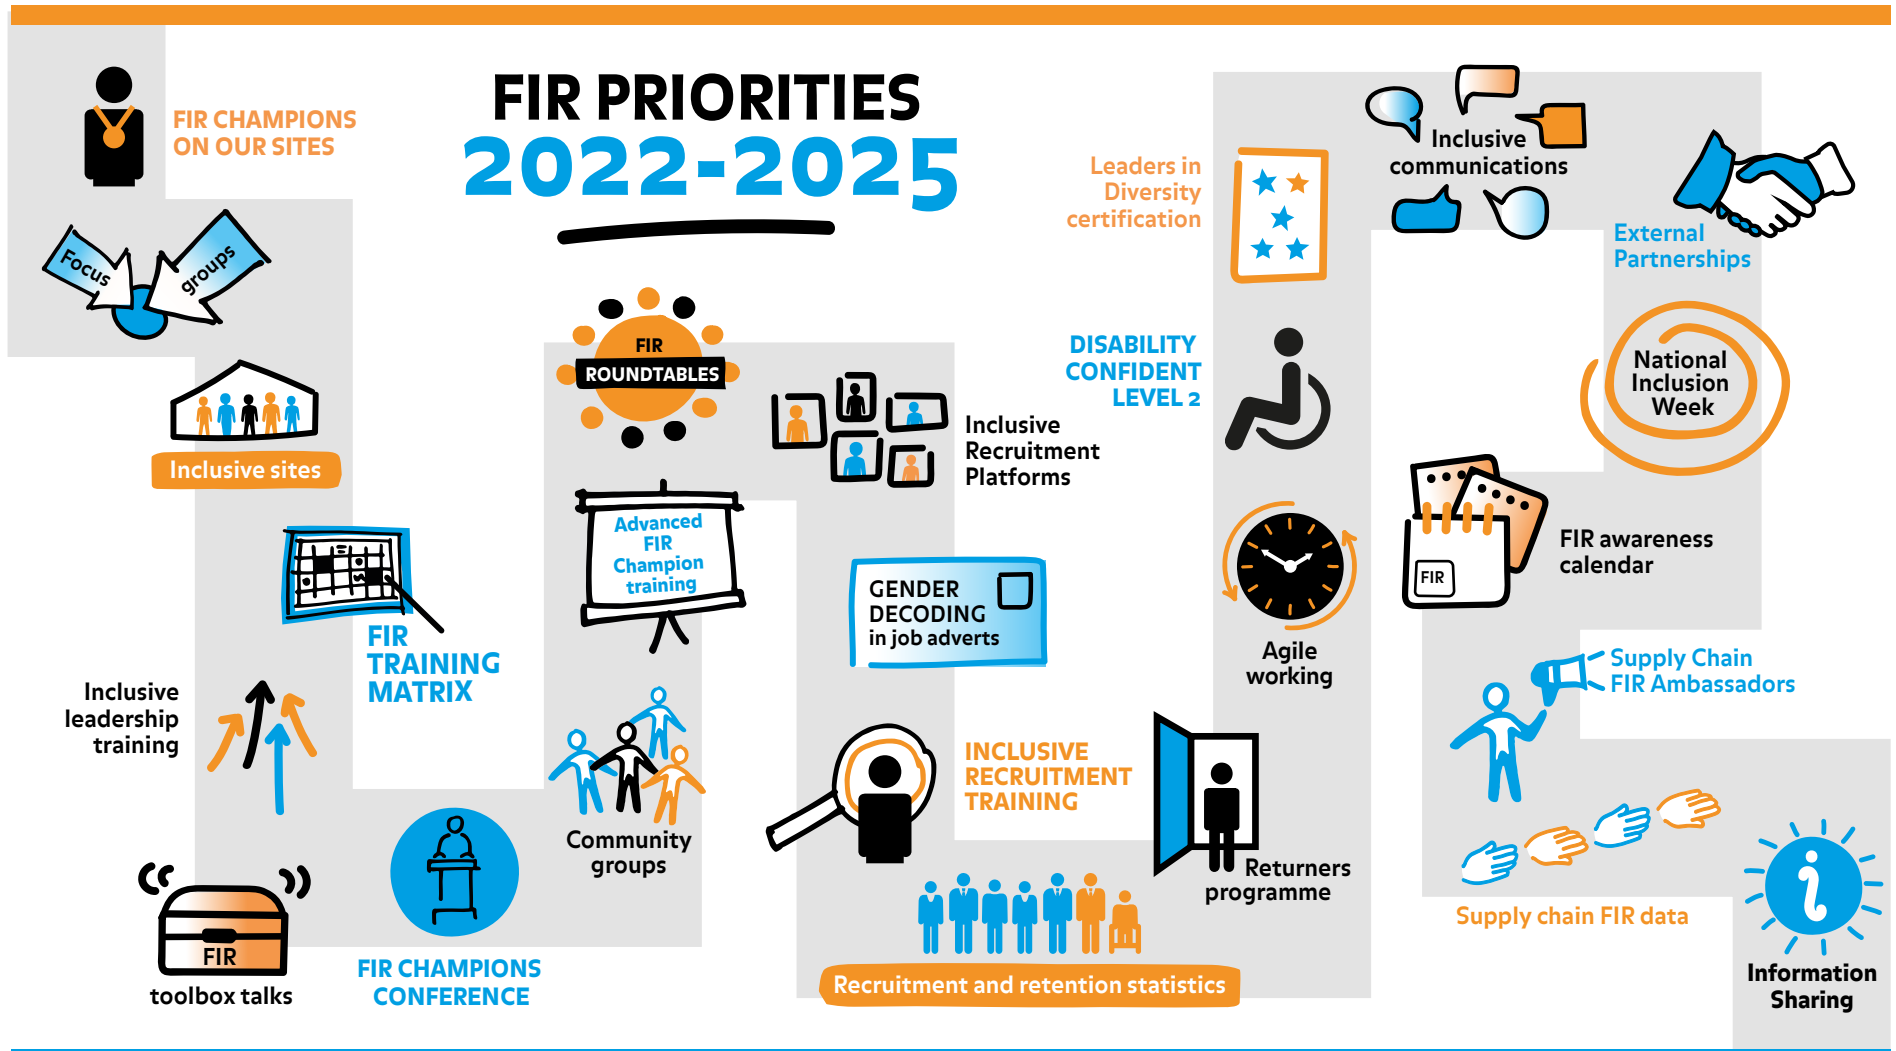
FIR PRIORITIES
2022-2025

FIR CHAMPIONS ON OUR SITES

Focus groups

Inclusive sites

FIR TRAINING MATRIX

Inclusive leadership training

FIR toolbox talks

FIR CHAMPIONS CONFERENCE

FIR ROUNDTABLES

Advanced FIR Champion training

Community groups

Inclusive Recruitment Platforms

GENDER DECODING in job adverts

INCLUSIVE RECRUITMENT TRAINING

Recruitment and retention statistics

Leaders in Diversity certification

DISABILITY CONFIDENT LEVEL 2

Agile working

Returners programme

Inclusive communications

External Partnerships

National Inclusion Week

FIR

FIR awareness calendar

Supply Chain FIR Ambassadors

Supply chain FIR data

Information Sharing